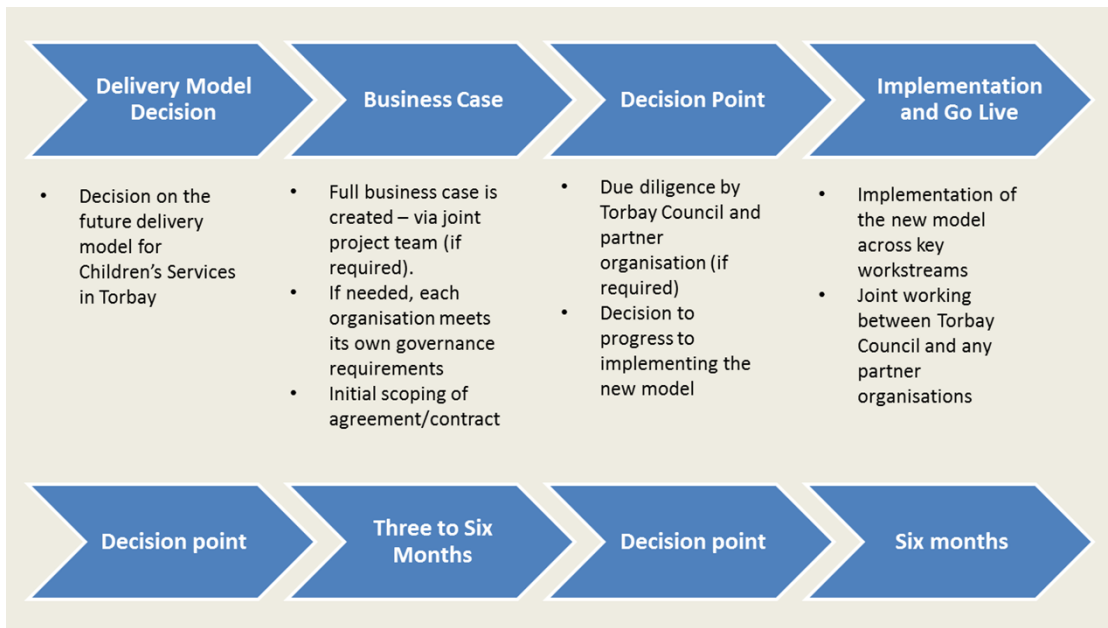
Delivery Model Decision

- Decision on the future delivery model for Children's Services in Torbay

Decision point

Business Case

- Full business case is created – via joint project team (if required).
- If needed, each organisation meets its own governance requirements
- Initial scoping of agreement/contract

Three to Six Months

Decision Point

- Due diligence by Torbay Council and partner organisation (if required)
- Decision to progress to implementing the new model

Decision point

Implementation and Go Live

- Implementation of the new model across key workstreams
- Joint working between Torbay Council and any partner organisations

Six months